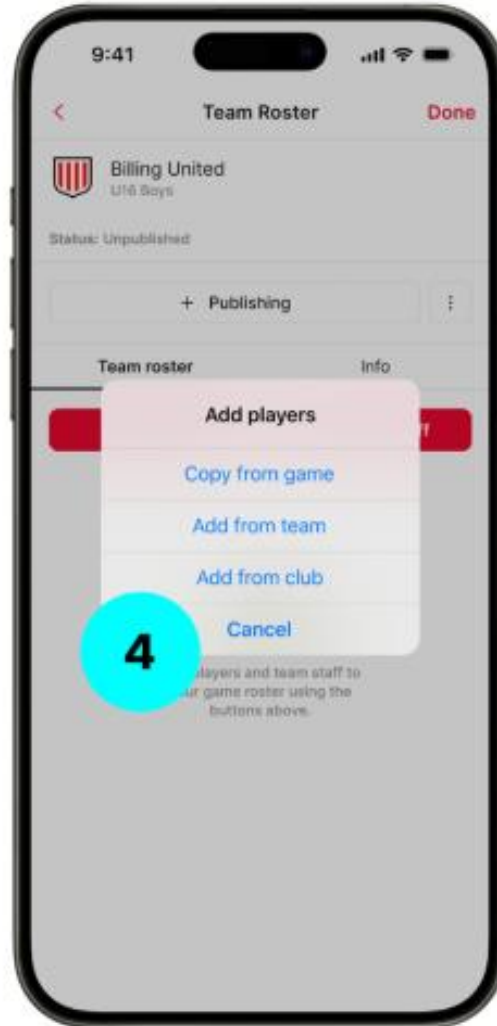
9:41

<

Team Roster

Done

Billing United

U16 Boys

Status: Unpublished

+ Publishing

⋮

Team roster

Info

Add players

Copy from game

Add from team

Add from club

Cancel

4

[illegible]layers and team staff to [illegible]ur game roster using the buttons above.